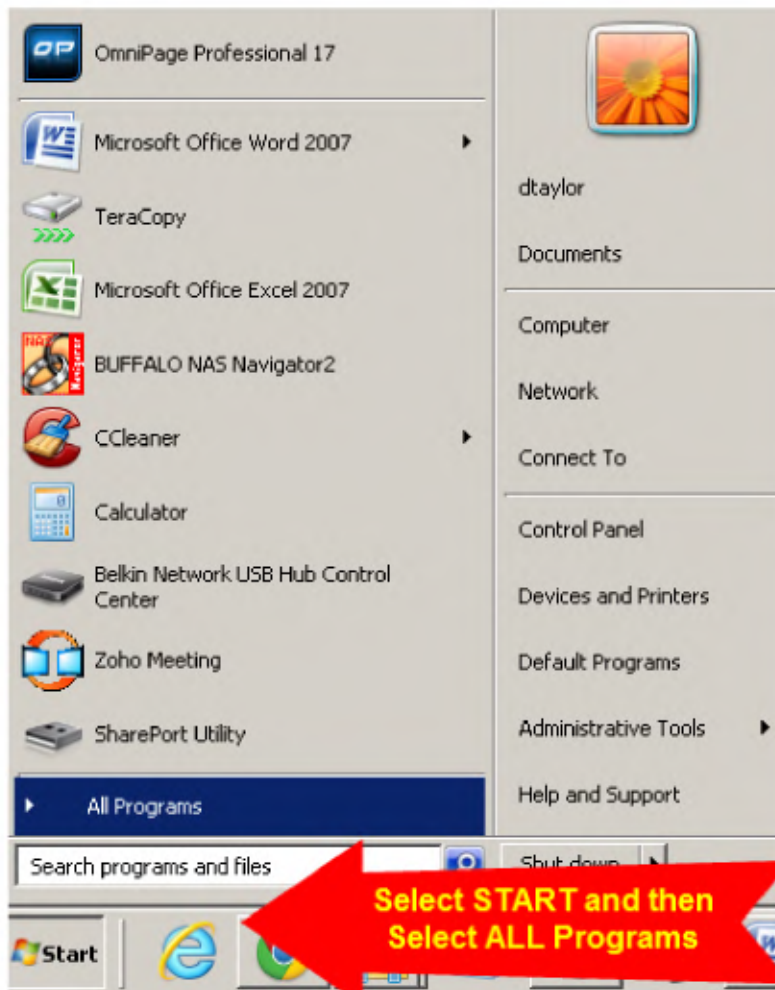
OmniPage Professional 17

Microsoft Office Word 2007

TeraCopy

Microsoft Office Excel 2007

BUFFALO NAS Navigator2

CCleaner

Calculator

Belkin Network USB Hub Control Center

Zoho Meeting

SharePort Utility

All Programs

Search programs and files

dtaylor

Documents

Computer

Network

Connect To

Control Panel

Devices and Printers

Default Programs

Administrative Tools

Help and Support

Shut down

Select START and then Select ALL Programs

Start